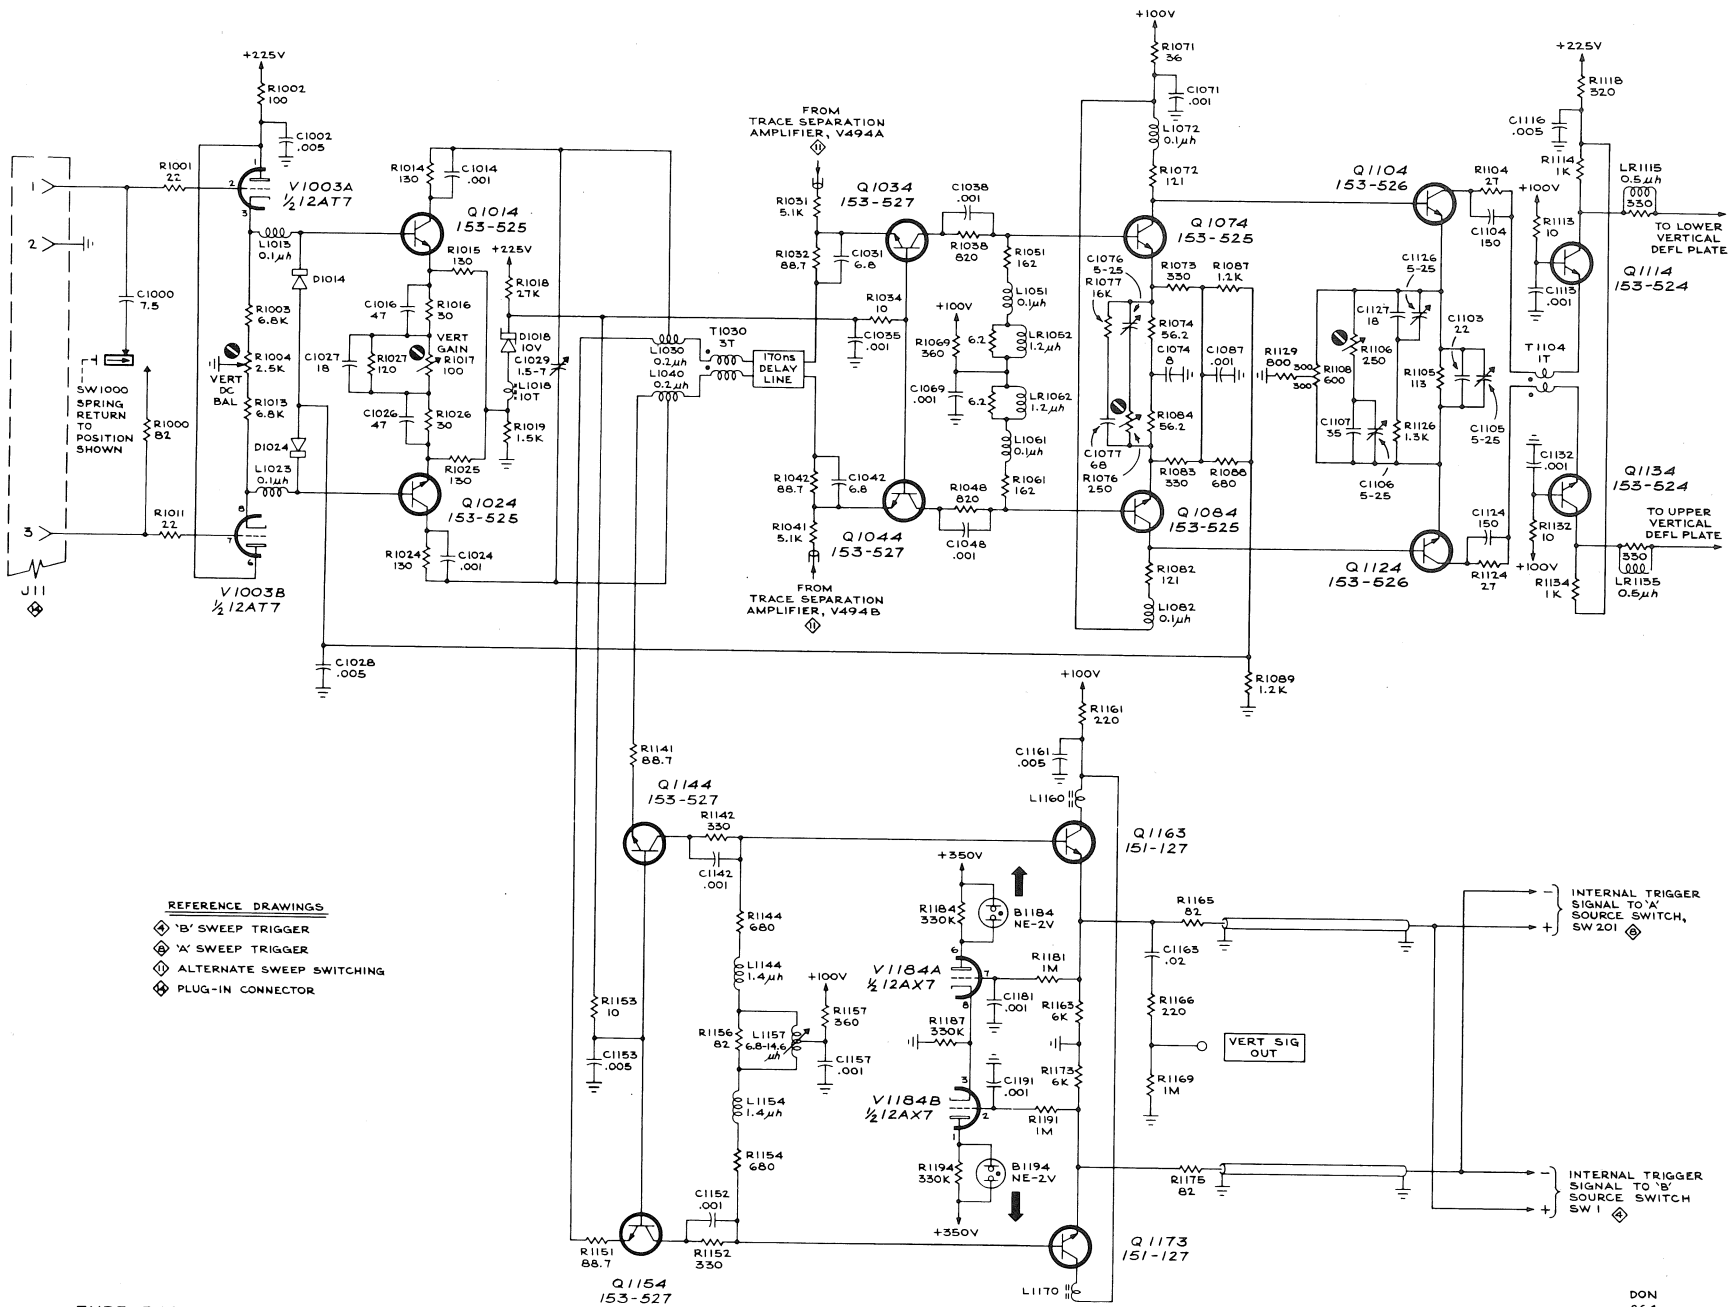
+225V
R1002
100
C1002
.005
R1001
22
1
2
3
V1003A
½ 12AT7
L1013
0.1μh
D1014
R1003
6.8K
R1004
2.5K
VERT
DC
BAL
R1013
6.8K
D1024
L1023
0.1μh
R1011
22
8
7
6
V1003B
½ 12AT7
J11
C1000
7.5
SW1000
SPRING
RETURN
TO
POSITION
SHOWN
R1000
82
R1014
130
C1014
.001
Q1014
153-525
R1015
130
+225V
R1018
27K
C1016
47
R1016
30
VERT
GAIN
R1017
100
C1027
18
R1027
120
D1018
10V
C1029
1.5-7
L1018
10T
C1026
47
R1026
30
R1019
1.5K
R1025
130
Q1024
153-525
R1024
130
C1024
.001
C1028
.005
L1030
0.2μh
L1040
0.2μh
T1030
3T
170ns
DELAY
LINE
FROM
TRACE SEPARATION
AMPLIFIER, V494A
R1031
5.1K
R1032
88.7
C1031
6.8
Q1034
153-527
C1038
.001
R1038
820
R1034
10
C1035
.001
R1051
162
L1051
0.1μh
+100V
R1069
360
6.2
LR1052
1.2μh
C1069
.001
6.2
LR1062
1.2μh
L1061
0.1μh
R1042
88.7
C1042
6.8
R1041
5.1K
Q1044
153-527
R1048
820
R1061
162
C1048
.001
FROM
TRACE SEPARATION
AMPLIFIER, V494B
+100V
R1071
36
C1071
.001
L1072
0.1μh
R1072
121
Q1074
153-525
C1076
5-25
R1077
16K
R1073
330
R1087
1.2K
R1074
56.2
C1074
8
C1087
.001
R1129
800
300
300
300
R1108
600
R1084
56.2
C1077
68
R1076
250
R1083
330
R1088
680
Q1084
153-525
R1082
121
L1082
0.1μh
R1089
1.2K
Q1104
153-526
R1104
27
C1104
150
C1126
5-25
C1127
18
R1106
250
R1105
113
C1103
22
C1107
35
R1126
1.3K
C1106
5-25
C1105
5-25
T1104
1T
C1124
150
Q1124
153-526
R1124
27
+225V
R1118
320
C1116
.005
R1114
1K
+100V
R1113
10
LR1115
0.5μh
330
TO LOWER
VERTICAL
DEFL PLATE
Q1114
153-524
C1113
.001
C1132
.001
Q1134
153-524
R1132
10
TO UPPER
VERTICAL
DEFL PLATE
+100V
330
LR1135
0.5μh
R1134
1K
+100V
R1161
220
C1161
.005
L1160
R1141
88.7
Q1144
153-527
R1142
330
C1142
.001
Q1163
151-127
+350V
R1184
330K
B1184
NE-2V
V1184A
½ 12AX7
R1181
1M
C1181
.001
R1163
6K
R1187
330K
R1144
680
L1144
1.4μh
+100V
R1157
360
R1156
82
L1157
6.8-14.6
μh
C1157
.001
R1153
10
C1153
.005
L1154
1.4μh
R1154
680
V1184B
½ 12AX7
C1191
.001
R1191
1M
R1173
6K
R1194
330K
B1194
NE-2V
+350V
C1152
.001
R1151
88.7
R1152
330
Q1154
153-527
Q1173
151-127
L1170
R1165
82
C1163
.02
R1166
220
VERT SIG
OUT
R1169
1M
R1175
82
INTERNAL TRIGGER
SIGNAL TO 'A'
SOURCE SWITCH,
SW 201
INTERNAL TRIGGER
SIGNAL TO 'B'
SOURCE SWITCH
SW 1
REFERENCE DRAWINGS
'B' SWEEP TRIGGER
'A' SWEEP TRIGGER
ALTERNATE SWEEP SWITCHING
PLUG-IN CONNECTOR
DON